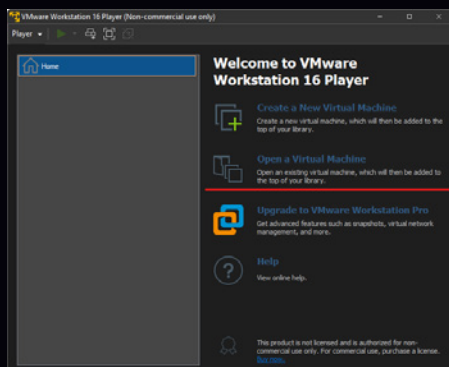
VMware Workstation 16 Player (Non-commercial use only)

Player

Home

Welcome to VMware Workstation 16 Player

Create a New Virtual Machine
Create a new virtual machine, which will then be added to the top of your library.

Open a Virtual Machine
Open an existing virtual machine, which will then be added to the top of your library.

Upgrade to VMware Workstation Pro
Get advanced features such as snapshots, virtual network management, and more.

Help
View online help.

This product is not licensed and is authorized for non-commercial use only. For commercial use, purchase a license. Buy now.